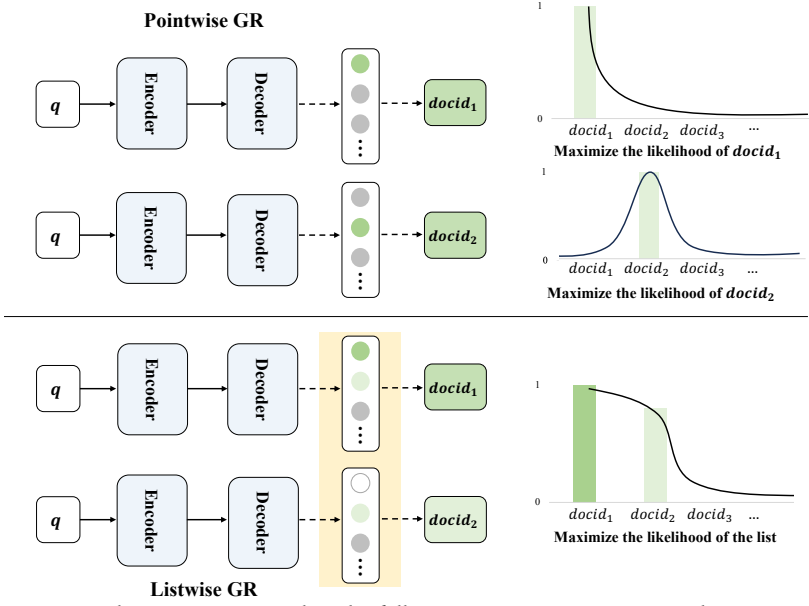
Pointwise GR

$q$ Encoder Decoder $docid_1$

$q$ Encoder Decoder $docid_2$

1

0

$docid_1$ $docid_2$ $docid_3$ ...

Maximize the likelihood of $docid_1$

1

0

$docid_1$ $docid_2$ $docid_3$ ...

Maximize the likelihood of $docid_2$

$q$ Encoder Decoder $docid_1$

$q$ Encoder Decoder $docid_2$

1

0

$docid_1$ $docid_2$ $docid_3$ ...

Maximize the likelihood of the list

Listwise GR